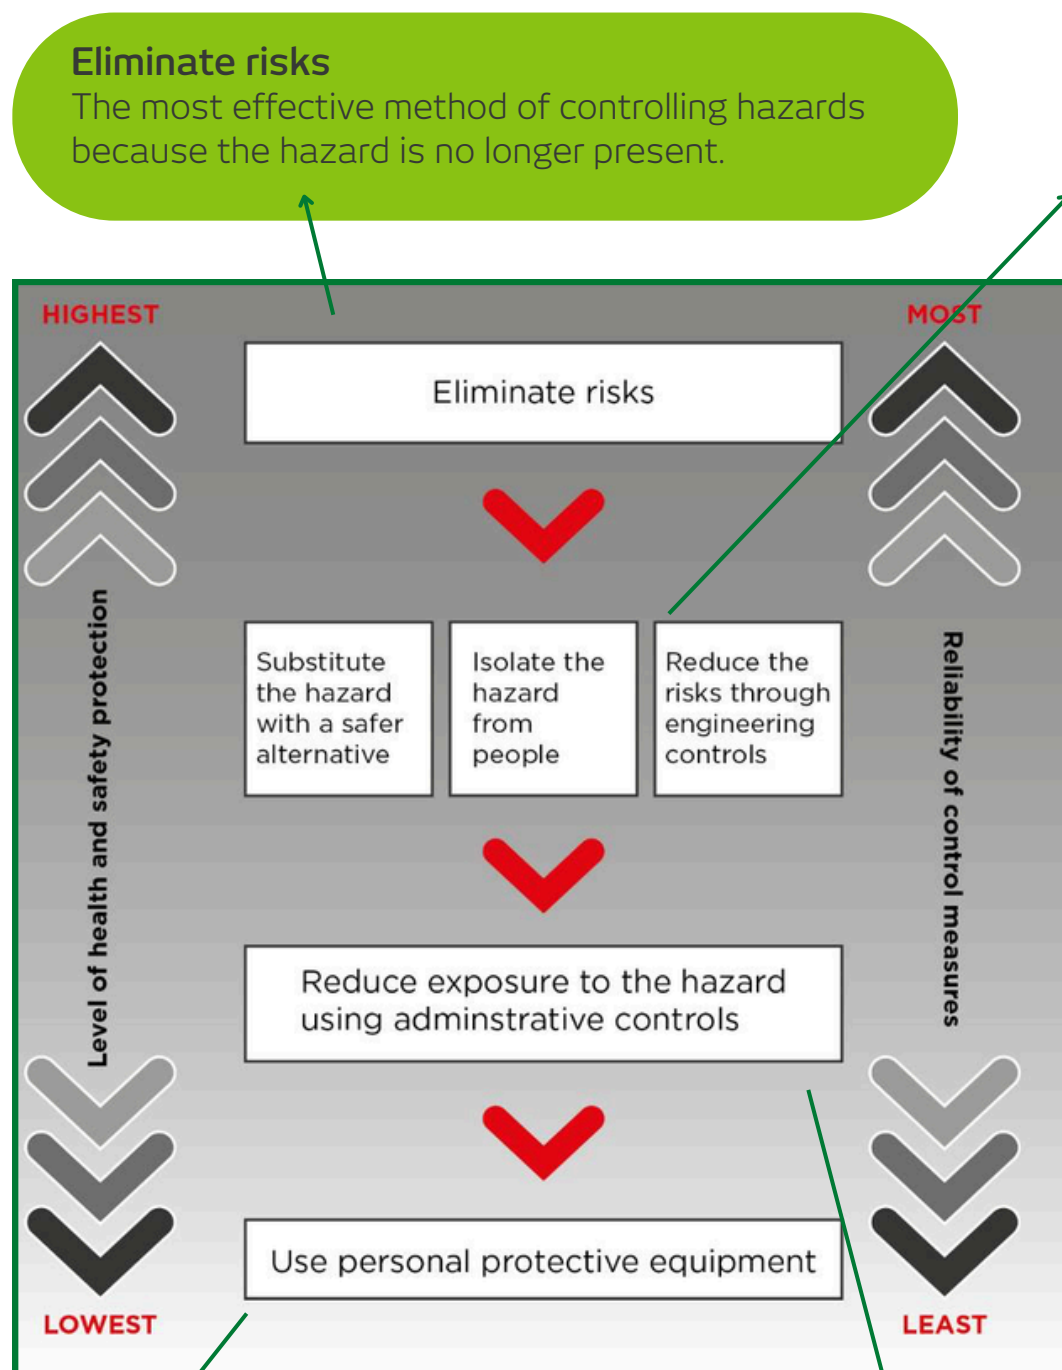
**Eliminate risks**
The most effective method of controlling hazards because the hazard is no longer present.

HIGHEST

MOST

Eliminate risks

Substitute the hazard with a safer alternative

Isolate the hazard from people

Reduce the risks through engineering controls

Reduce exposure to the hazard using adminstrative controls

Use personal protective equipment

Level of health and safety protection

Reliability of control measures

LOWEST

LEAST